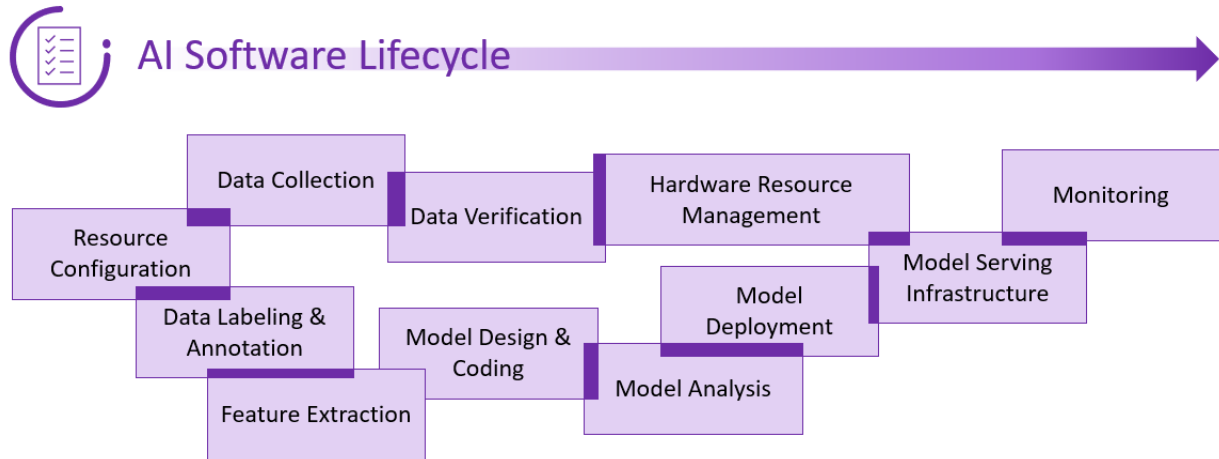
AI Software Lifecycle

Data Collection

Resource Configuration

Data Verification

Hardware Resource Management

Monitoring

Model Serving Infrastructure

Data Labeling & Annotation

Model Design & Coding

Model Deployment

Feature Extraction

Model Analysis